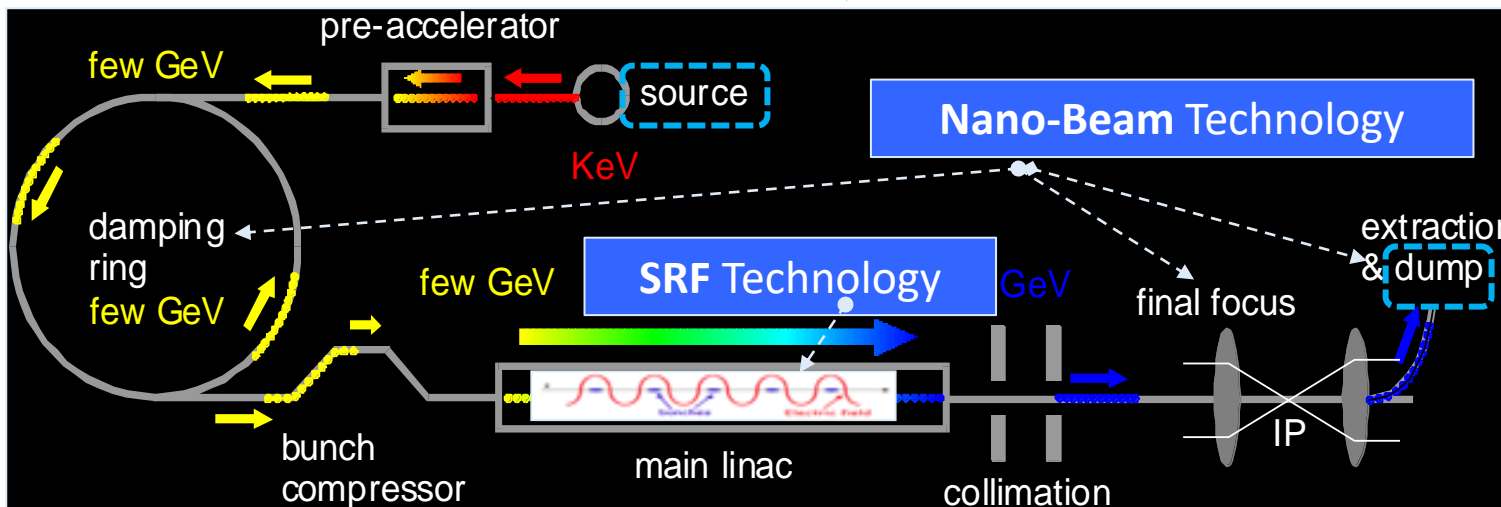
pre-accelerator

few GeV

source

KeV

Nano-Beam Technology

damping ring
few GeV

extractio
& dump

few GeV

SRF Technology

GeV

final focus

bunches

Electric field

bunch compressor

main linac

collimation

IP